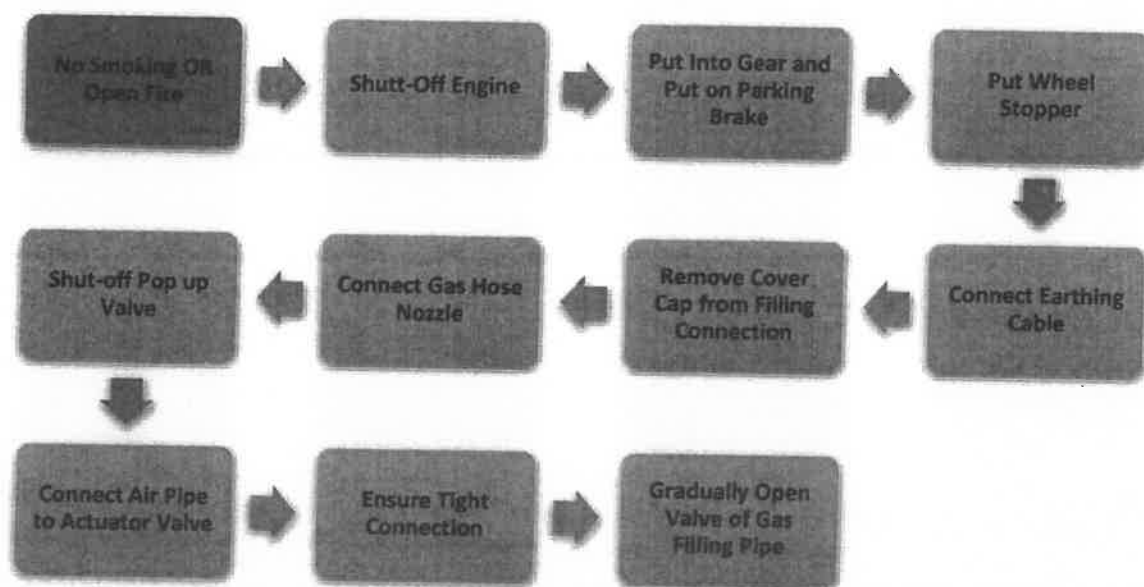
No Smoking OR Open Fire

Shutt-Off Engine

Put Into Gear and Put on Parking Brake

Put Wheel Stopper

Connect Earthing Cable

Remove Cover Cap from Filling Connection

Connect Gas Hose Nozzle

Shut-off Pop up Valve

Connect Air Pipe to Actuator Valve

Ensure Tight Connection

Gradually Open Valve of Gas Filling Pipe